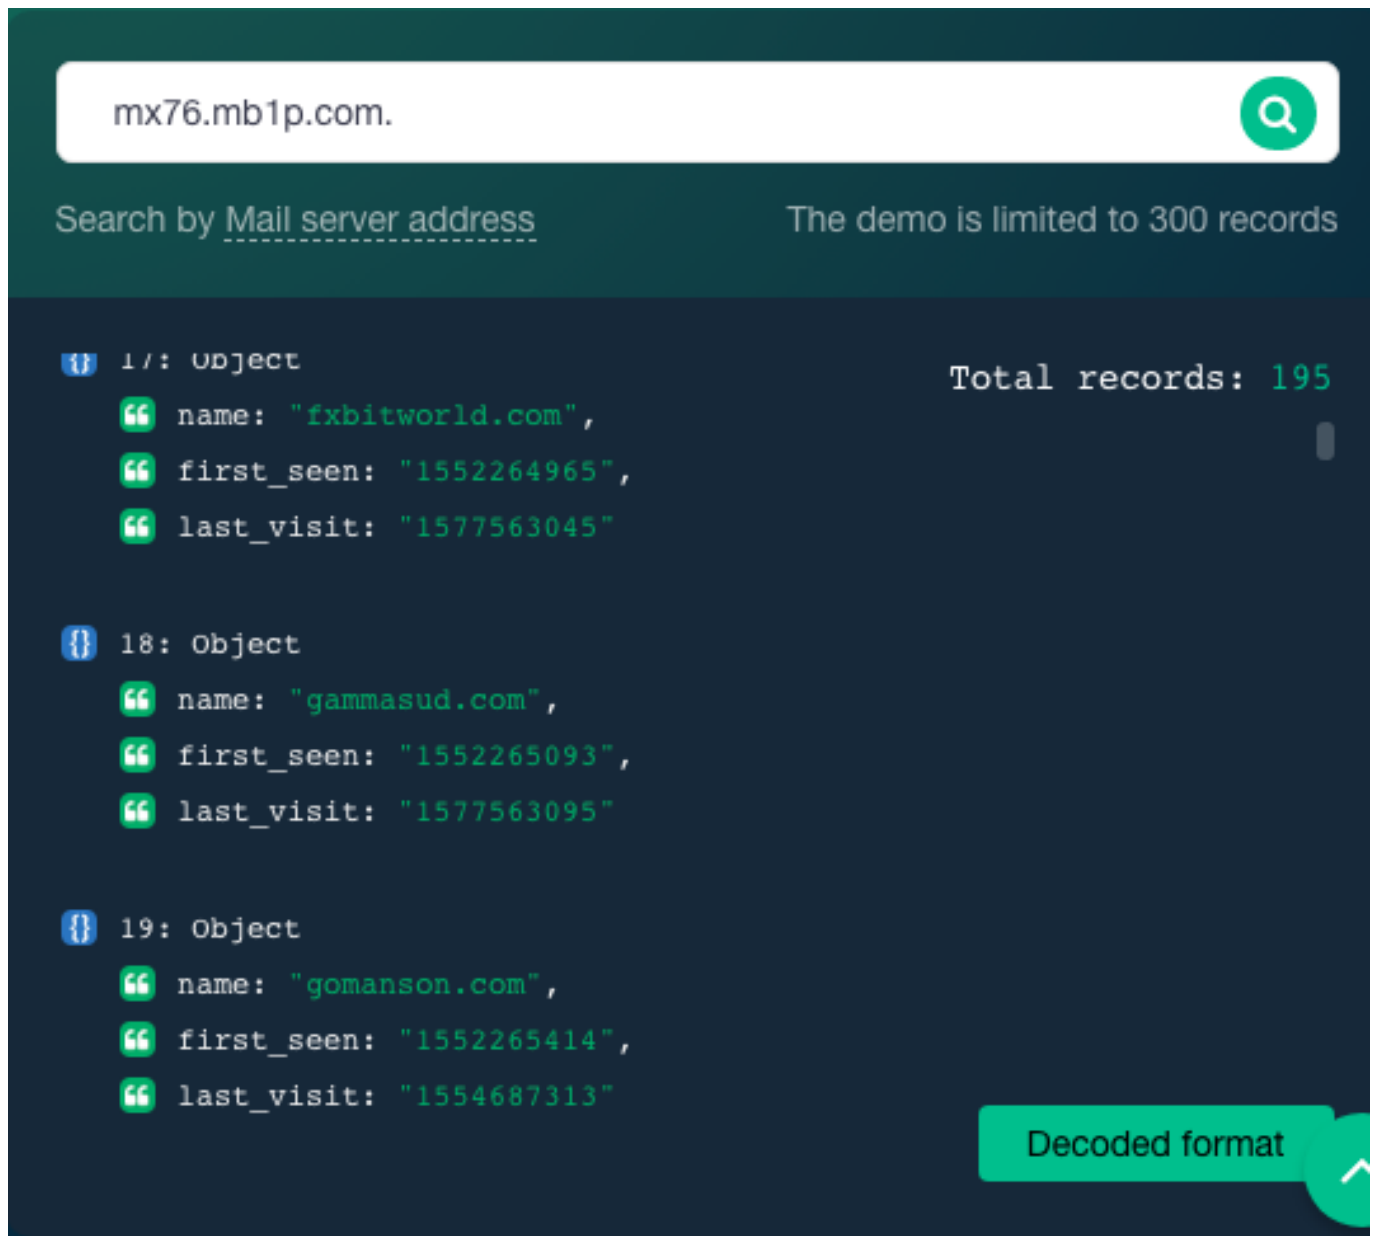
mx76.mb1p.com.

Search by Mail server address

The demo is limited to 300 records

17: Object

name: "fxbitworld.com",

first_seen: "1552264965",

last_visit: "1577563045"

Total records: 195

18: Object

name: "gammasud.com",

first_seen: "1552265093",

last_visit: "1577563095"

19: Object

name: "gomanson.com",

first_seen: "1552265414",

last_visit: "1554687313"

Decoded format